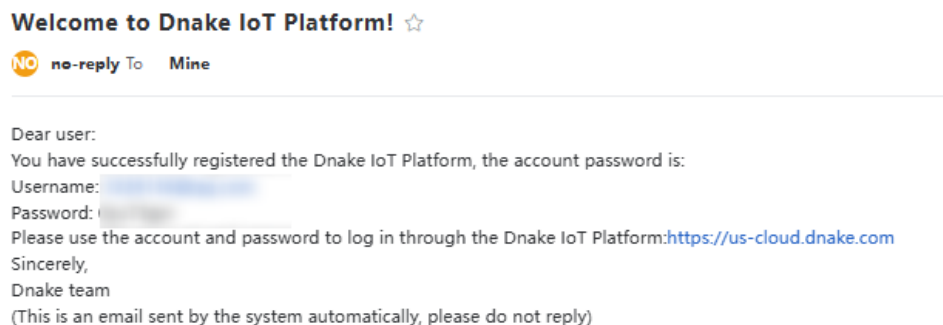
Welcome to Dnake IoT Platform! ☆

NO no-reply To Mine

Dear user:
You have successfully registered the Dnake IoT Platform, the account password is:
Username: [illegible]
Password: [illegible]
Please use the account and password to log in through the Dnake IoT Platform:https://us-cloud.dnake.com
Sincerely,
Dnake team
(This is an email sent by the system automatically, please do not reply)